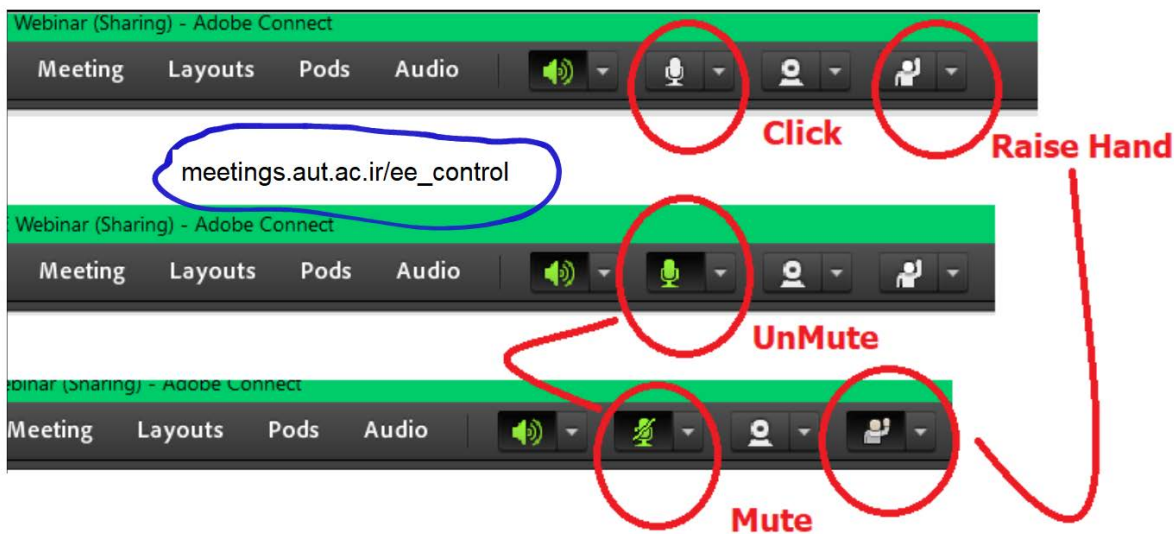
Webinar (Sharing) - Adobe Connect

Meeting Layouts Pods Audio

Click

Raise Hand

meetings.aut.ac.ir/ee_control

Webinar (Sharing) - Adobe Connect

Meeting Layouts Pods Audio

UnMute

ebinar (Sharing) - Adobe Connect

Meeting Layouts Pods Audio

Mute